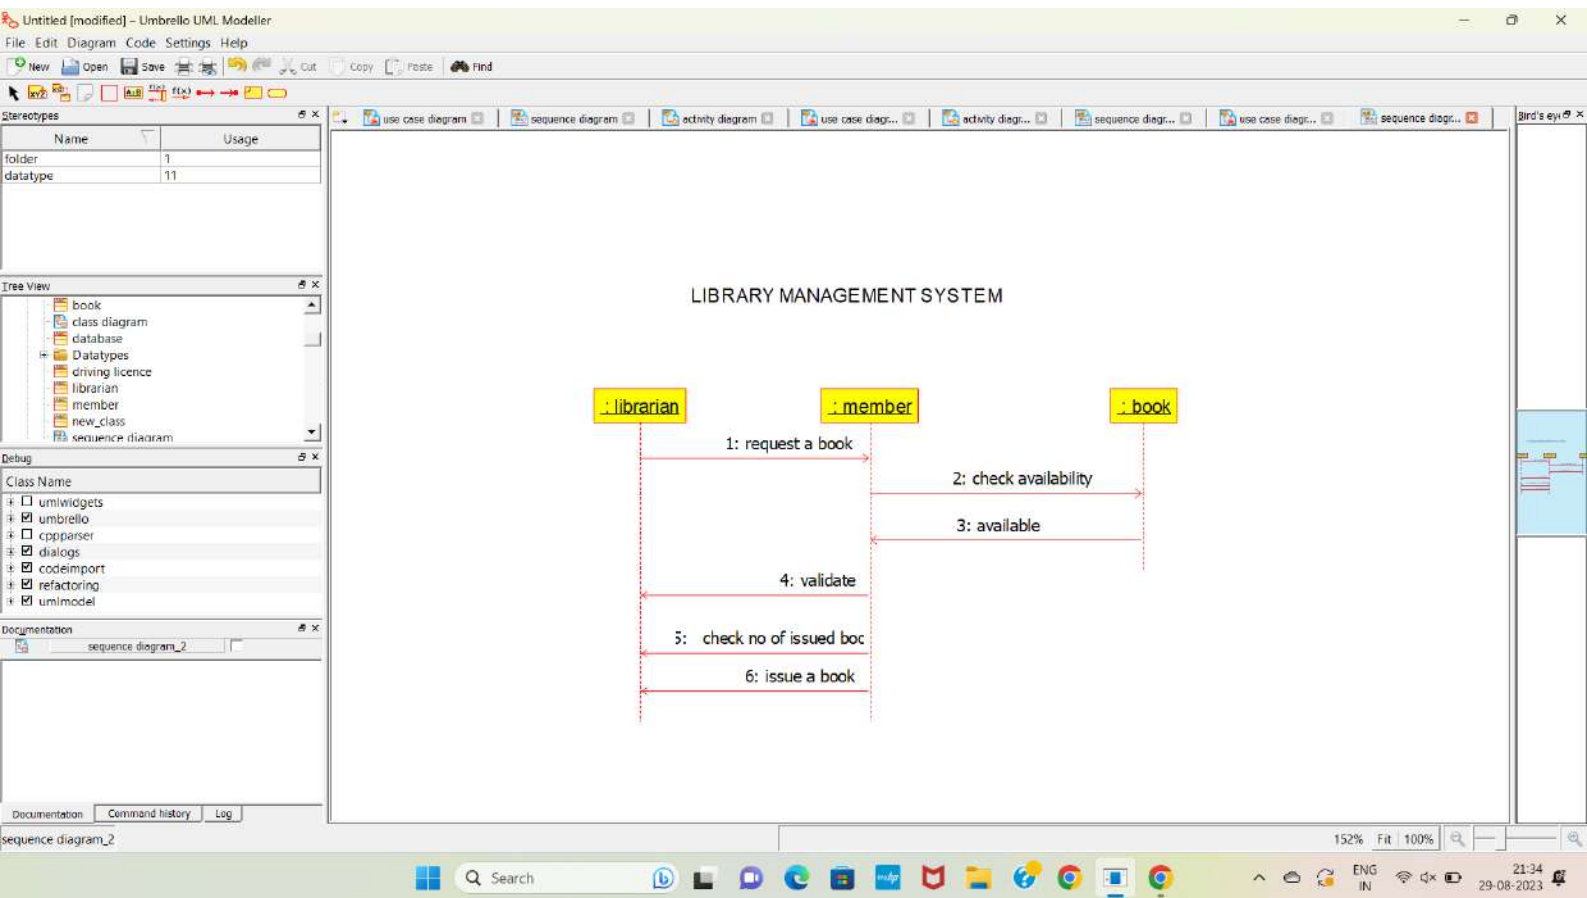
Untitled [modified] – Umbrello UML Modeller

File Edit Diagram Code Settings Help

New Open Save Cut Copy Paste Find

Stereotypes

| Name | Usage |
|---|---|
| folder | 1 |
| datatype | 11 |

Tree View

book
class diagram
database
Datatypes
driving licence
librarian
member
new_class
sequence diagram

Debug

Class Name

umlwidgets
umbrello
cppparser
dialogs
codeimport
refactoring
umlmodel

Documentation

sequence diagram_2

Documentation Command history Log

sequence diagram_2

use case diagram sequence diagram activity diagram use case diagr... activity diagr... sequence diagr... use case diagr... sequence diagr...

Bird's eye

LIBRARY MANAGEMENT SYSTEM

: librarian

: member

: book

1: request a book

2: check availability

3: available

4: validate

5: check no of issued boc

6: issue a book

152% Fit 100%

Search

ENG IN

21:34 29-08-2023